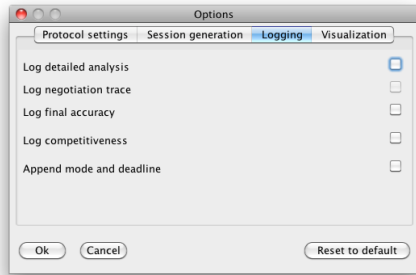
Options

Protocol settings | Session generation | Logging | Visualization

Log detailed analysis
Log negotiation trace
Log final accuracy
Log competitiveness
Append mode and deadline

Ok
Cancel
Reset to default